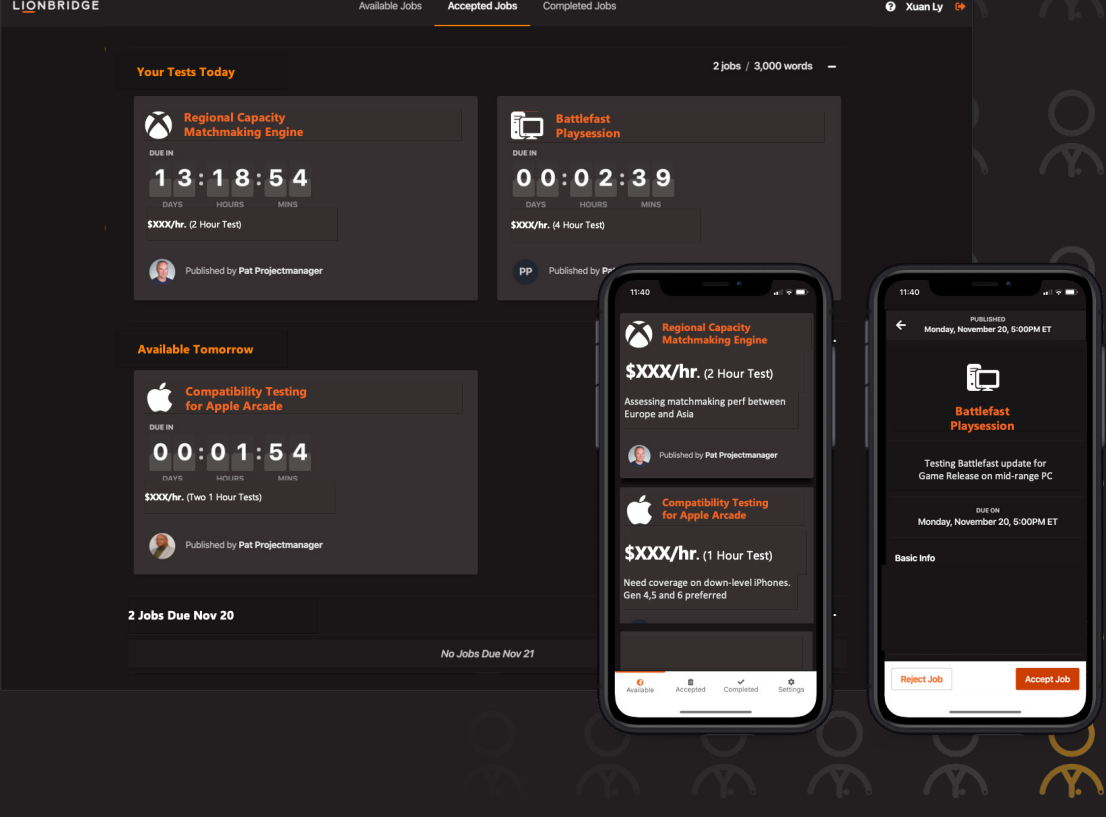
LIONBRIDGE

Available Jobs Accepted Jobs Completed Jobs

Xuan Ly

Your Tests Today

2 jobs / 3,000 words –

Regional Capacity Matchmaking Engine

DUE IN

13:18:54

DAYS HOURS MINS

$XXX/hr. (2 Hour Test)

Published by Pat Projectmanager

Battlefast Playsession

DUE IN

00:02:39

DAYS HOURS MINS

$XXX/hr. (4 Hour Test)

PP Published by Pa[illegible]

Available Tomorrow

Compatibility Testing for Apple Arcade

DUE IN

00:01:54

DAYS HOURS MINS

$XXX/hr. (Two 1 Hour Tests)

Published by Pat Projectmanager

2 Jobs Due Nov 20

No Jobs Due Nov 21

11:40

Regional Capacity Matchmaking Engine

$XXX/hr. (2 Hour Test)

Assessing matchmaking perf between Europe and Asia

Published by Pat Projectmanager

Compatibility Testing for Apple Arcade

$XXX/hr. (1 Hour Test)

Need coverage on down-level iPhones. Gen 4,5 and 6 preferred

Available Accepted Completed Settings

11:40

PUBLISHED
Monday, November 20, 5:00PM ET

Battlefast Playsession

Testing Battlefast update for Game Release on mid-range PC

DUE ON
Monday, November 20, 5:00PM ET

Basic Info

Reject Job

Accept Job